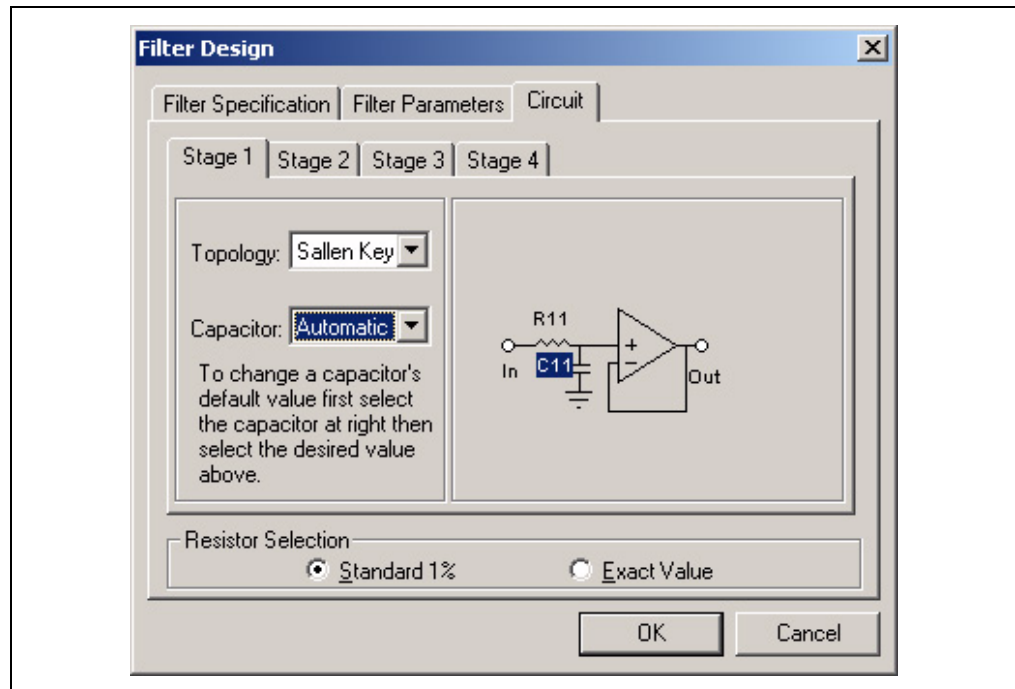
Filter Design

Filter Specification | Filter Parameters | Circuit

Stage 1 | Stage 2 | Stage 3 | Stage 4

Topology: Sallen Key

Capacitor: Automatic

To change a capacitor's default value first select the capacitor at right then select the desired value above.

R11

C11

In

+

−

Out

Resistor Selection

Standard 1%

Exact Value

OK

Cancel